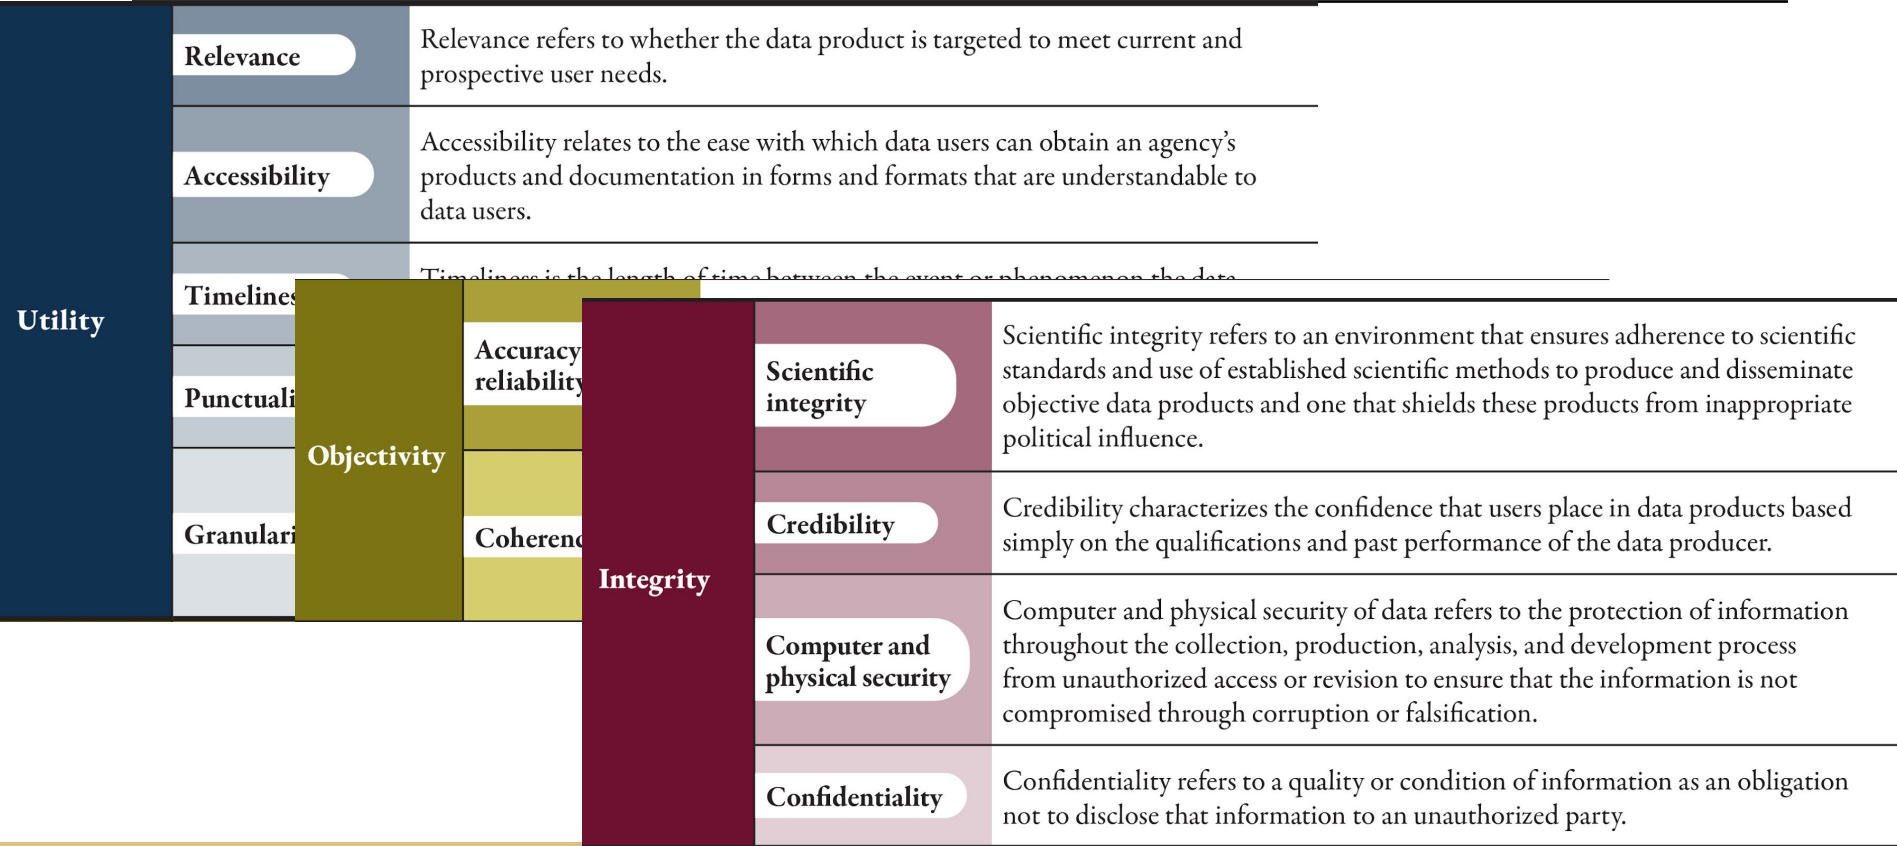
Utility

Relevance

Relevance refers to whether the data product is targeted to meet current and prospective user needs.

Accessibility

Accessibility relates to the ease with which data users can obtain an agency's products and documentation in forms and formats that are understandable to data users.

Timelines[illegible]

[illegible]

Punctuali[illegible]

Granulari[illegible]

Objectivity

Accuracy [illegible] reliability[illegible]

Coheren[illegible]

Integrity

Scientific integrity

Scientific integrity refers to an environment that ensures adherence to scientific standards and use of established scientific methods to produce and disseminate objective data products and one that shields these products from inappropriate political influence.

Credibility

Credibility characterizes the confidence that users place in data products based simply on the qualifications and past performance of the data producer.

Computer and physical security

Computer and physical security of data refers to the protection of information throughout the collection, production, analysis, and development process from unauthorized access or revision to ensure that the information is not compromised through corruption or falsification.

Confidentiality

Confidentiality refers to a quality or condition of information as an obligation not to disclose that information to an unauthorized party.